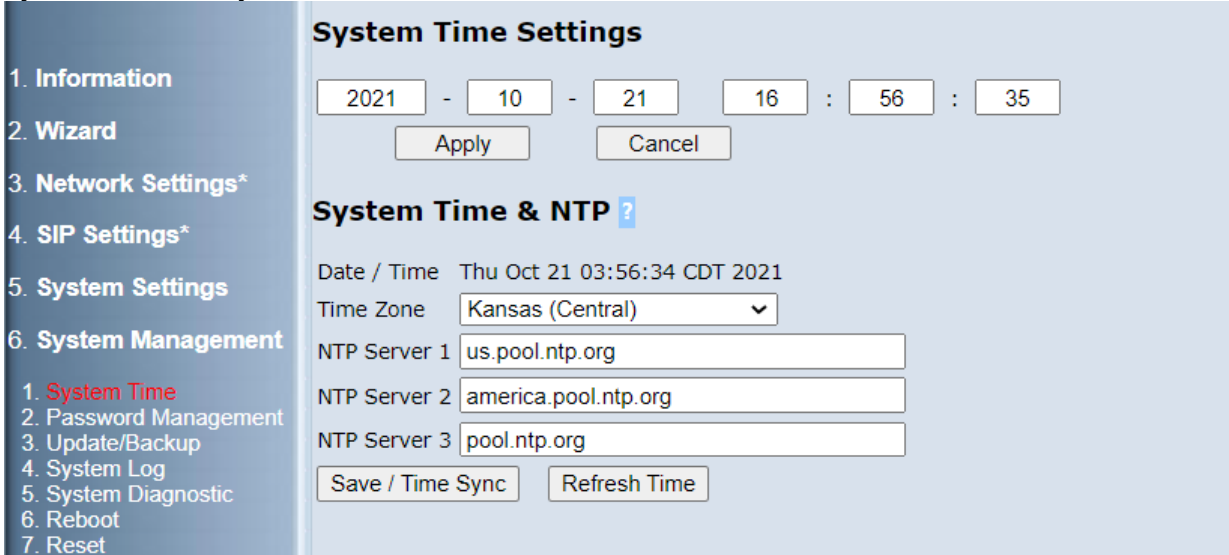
1. Information
2. Wizard
3. Network Settings*
4. SIP Settings*
5. System Settings
6. System Management

1. System Time
2. Password Management
3. Update/Backup
4. System Log
5. System Diagnostic
6. Reboot
7. Reset

System Time Settings

2021 - 10 - 21 16 : 56 : 35

Apply Cancel

System Time & NTP ?

| | |
|---|---|
| Date / Time | Thu Oct 21 03:56:34 CDT 2021 |
| Time Zone | Kansas (Central) |
| NTP Server 1 | us.pool.ntp.org |
| NTP Server 2 | america.pool.ntp.org |
| NTP Server 3 | pool.ntp.org |

Save / Time Sync Refresh Time